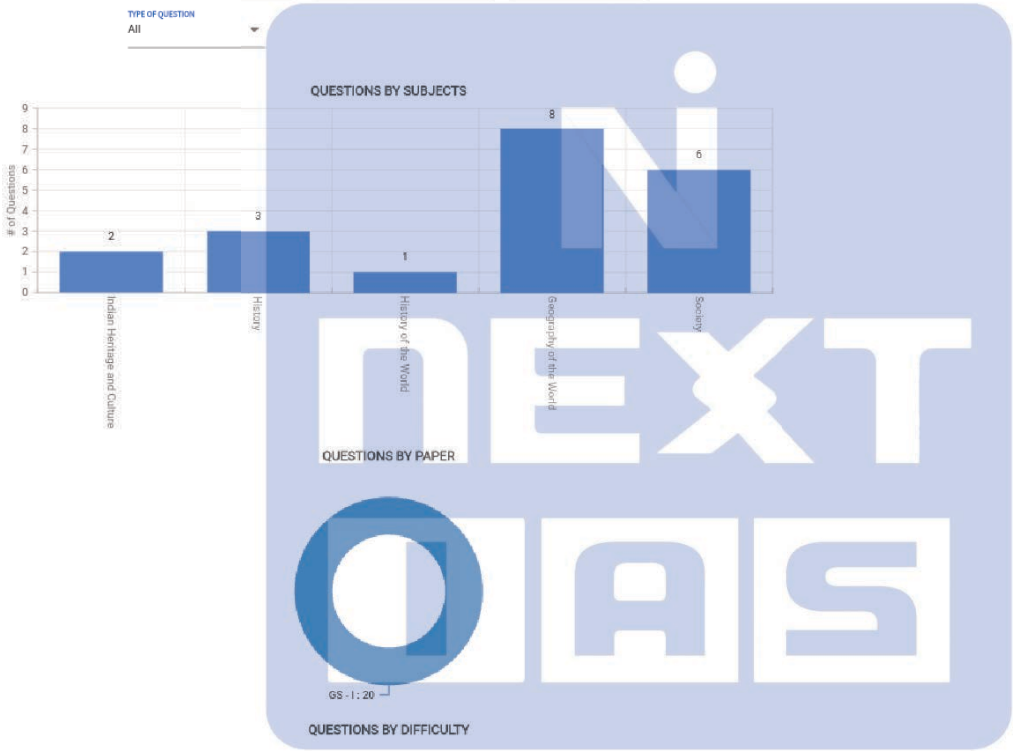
TYPE OF QUESTION
All

QUESTIONS BY SUBJECTS

| Subject | # of Questions |
|---|---|
| Indian Heritage and Culture | 2 |
| History | 3 |
| History of the World | 1 |
| Geography of the World | 8 |
| Society | 6 |

# of Questions
0 1 2 3 4 5 6 7 8 9

NEXT IAS

QUESTIONS BY PAPER

GS - I : 20

QUESTIONS BY DIFFICULTY